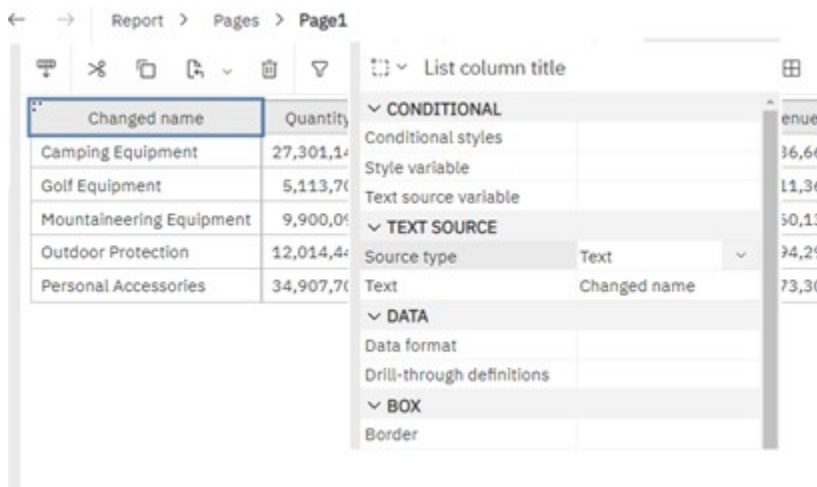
Report > Pages > Page1

| Changed name | Quantity |
|---|---|
| Camping Equipment | 27,301,1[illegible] |
| Golf Equipment | 5,113,7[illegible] |
| Mountaineering Equipment | 9,900,0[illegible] |
| Outdoor Protection | 12,014,4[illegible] |
| Personal Accessories | 34,907,7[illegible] |

List column title

∨ CONDITIONAL
Conditional styles
Style variable
Text source variable
∨ TEXT SOURCE
Source type | Text
Text | Changed name
∨ DATA
Data format
Drill-through definitions
∨ BOX
Border

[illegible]enue
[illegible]36,6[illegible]
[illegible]11,3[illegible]
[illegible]50,1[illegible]
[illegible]94,2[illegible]
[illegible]73,3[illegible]